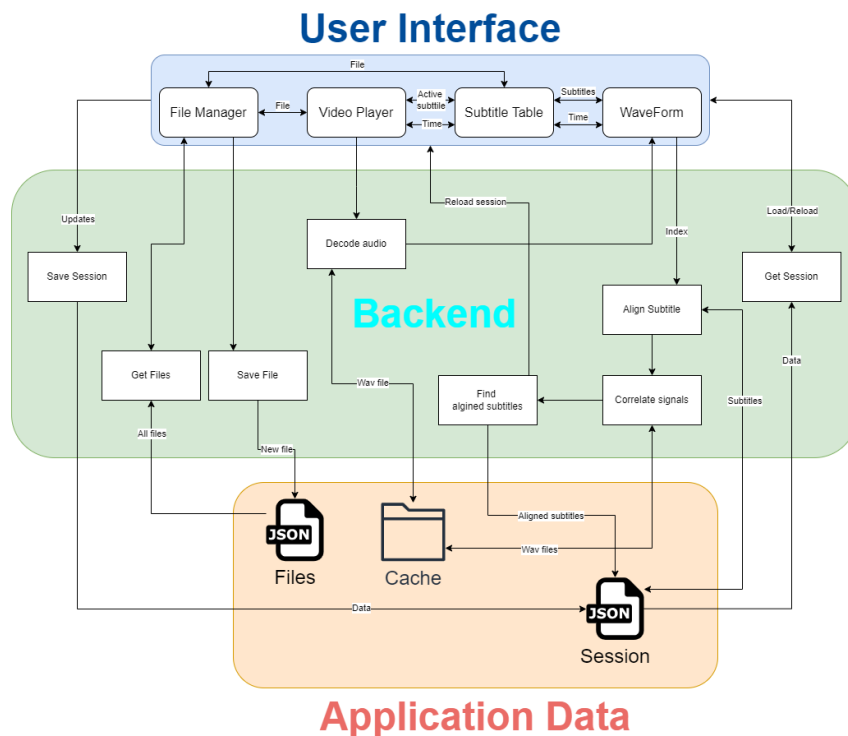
User Interface

File

File Manager

File

Video Player

Active subtitle

Time

Subtitle Table

Subtitles

Time

WaveForm

Updates

Reload session

Load/Reload

Decode audio

Index

Save Session

Get Session

Backend

Align Subtitle

Data

Get Files

Save File

Wav file

Find aligned subtitles

Correlate signals

Subtitles

All files

New file

JSON

Files

Cache

Aligned subtitles

Wav files

Data

JSON

Session

Application Data